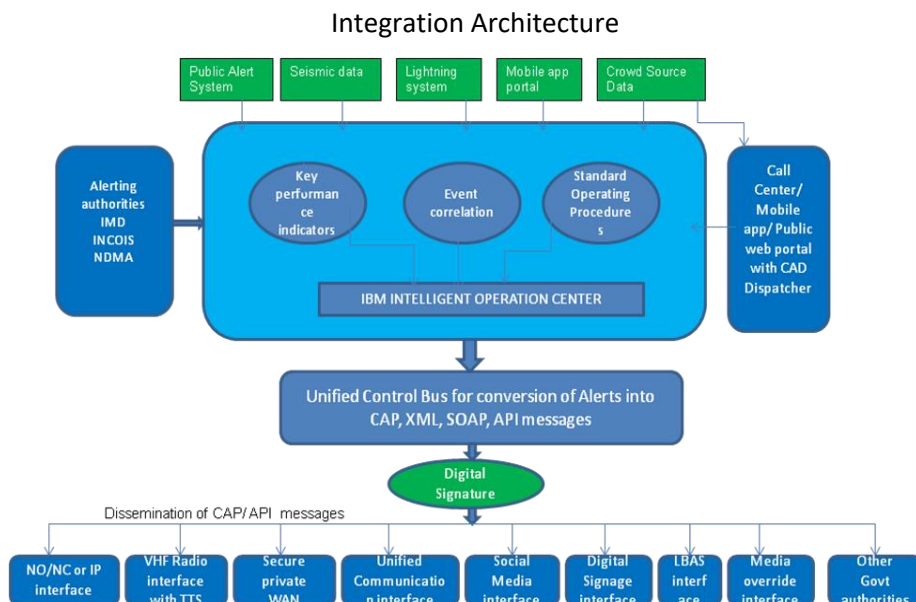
Integration Architecture

Public Alert System

Seismic data

Lightning system

Mobile app portal

Crowd Source Data

Alerting authorities IMD INCOIS NDMA

Key performance indicators

Event correlation

Standard Operating Procedures

IBM INTELLIGENT OPERATION CENTER

Call Center/ Mobile app/ Public web portal with CAD Dispatcher

Unified Control Bus for conversion of Alerts into CAP, XML, SOAP, API messages

Digital Signature

Dissemination of CAP/ API messages

NO/NC or IP interface

VHF Radio interface with TTS

Secure private WAN

Unified Communication interface

Social Media interface

Digital Signage interface

LBAS interface

Media override interface

Other Govt authorities